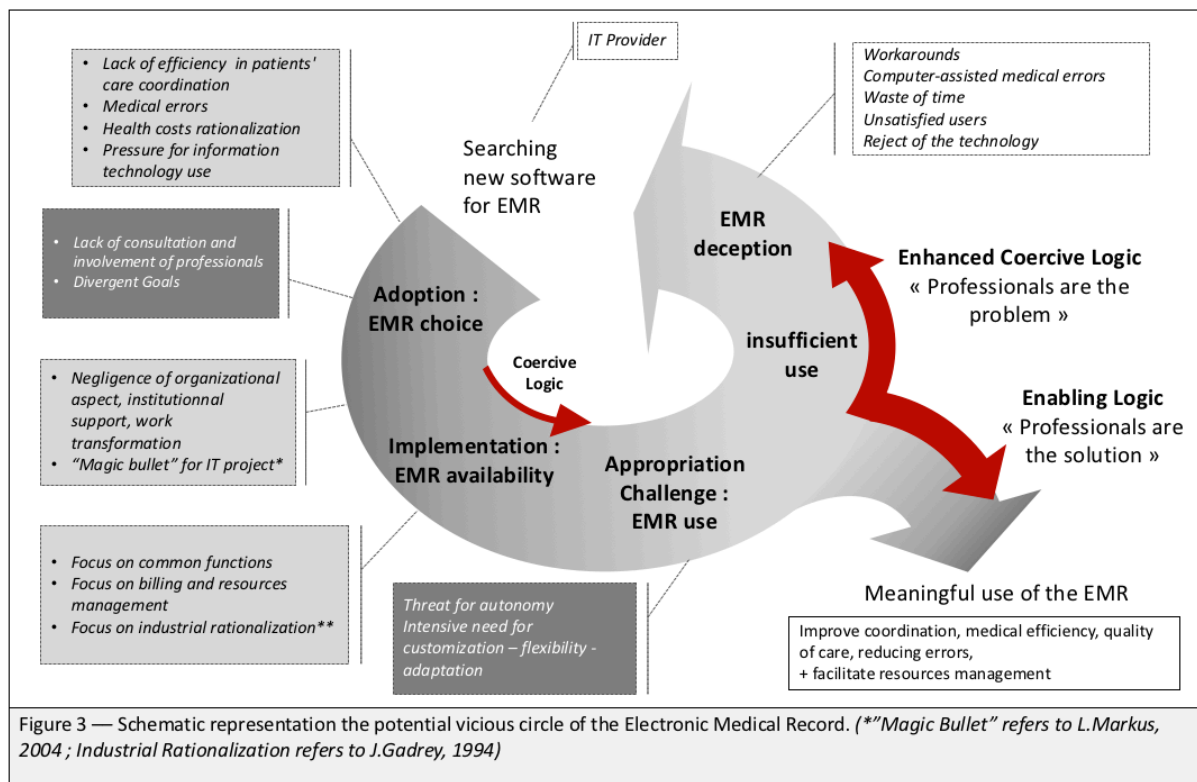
- Lack of efficiency in patients' care coordination
- Medical errors
- Health costs rationalization
- Pressure for information technology use

IT Provider

Searching new software for EMR

Workarounds
Computer-assisted medical errors
Waste of time
Unsatisfied users
Reject of the technology

- Lack of consultation and involvement of professionals
- Divergent Goals

EMR deception

Enhanced Coercive Logic
« Professionals are the problem »

Adoption : EMR choice

Coercive Logic

insufficient use

- Negligence of organizational aspect, institutionnal support, work transformation
- "Magic bullet" for IT project*

Enabling Logic
« Professionals are the solution »

Implementation : EMR availability

Appropriation Challenge : EMR use

- Focus on common functions
- Focus on billing and resources management
- Focus on industrial rationalization**

Threat for autonomy
Intensive need for customization – flexibility - adaptation

Meaningful use of the EMR

Improve coordination, medical efficiency, quality of care, reducing errors,
+ facilitate resources management

Figure 3 — Schematic representation the potential vicious circle of the Electronic Medical Record. (*"Magic Bullet" refers to L.Markus, 2004 ; Industrial Rationalization refers to J.Gadrey, 1994)